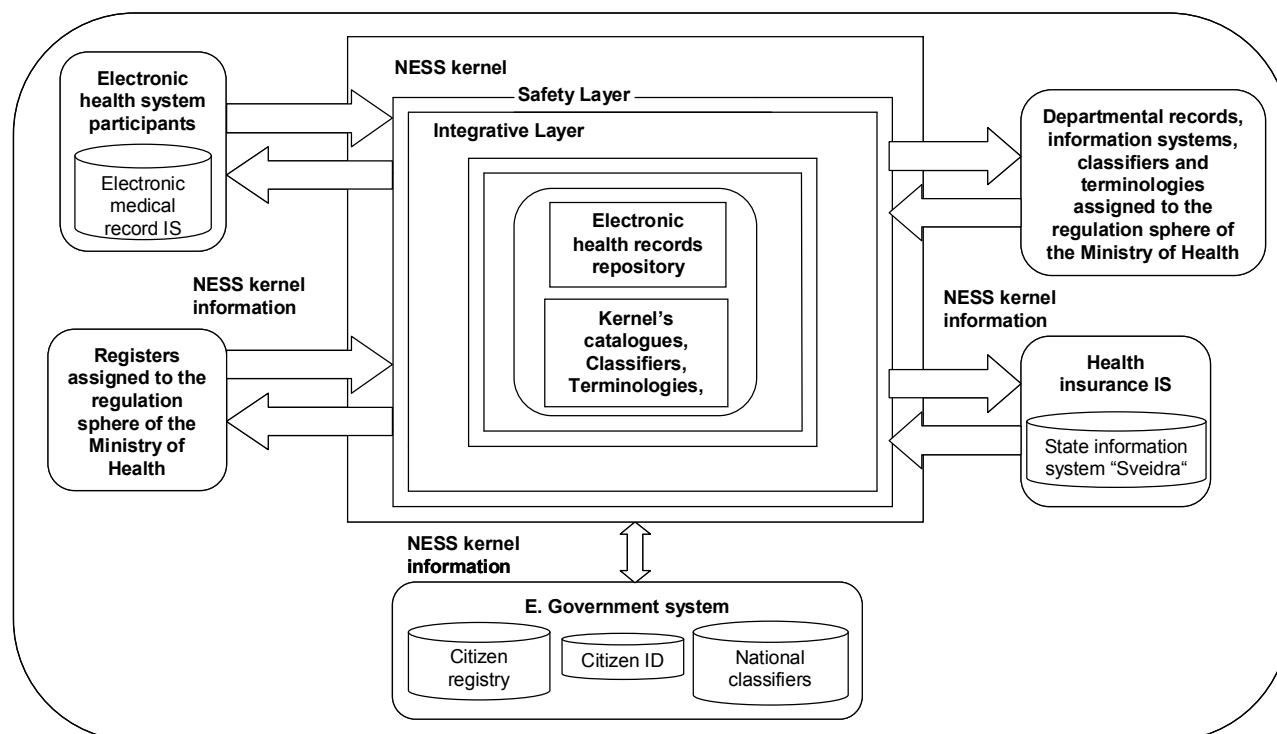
Electronic health system participants

Electronic medical record IS

NESS kernel

Safety Layer

Integrative Layer

Electronic health records repository

Kernel's catalogues, Classifiers, Terminologies,

Departmental records, information systems, classifiers and terminologies assigned to the regulation sphere of the Ministry of Health

NESS kernel information

NESS kernel information

Registers assigned to the regulation sphere of the Ministry of Health

Health insurance IS

State information system "Sveidra"

NESS kernel information

E. Government system

Citizen registry

Citizen ID

National classifiers